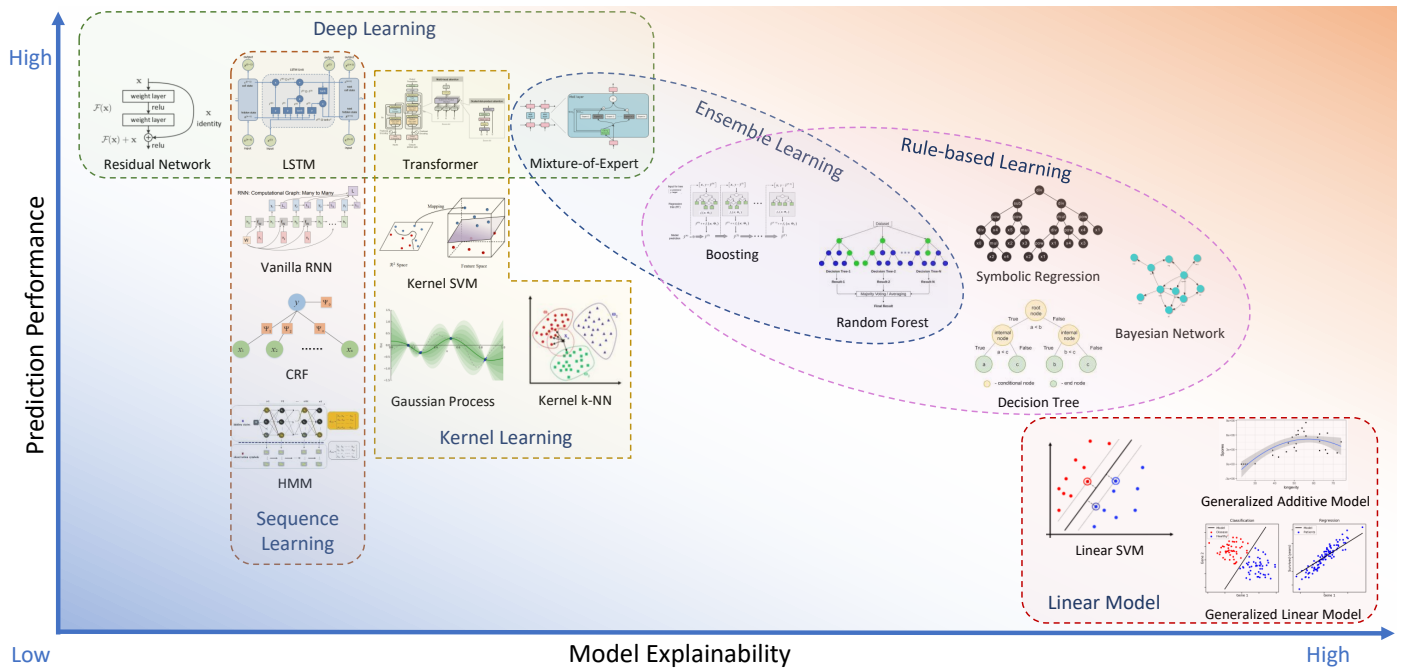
High

Prediction Performance

Low

Model Explainability

High

Deep Learning

x

weight layer

relu

weight layer

$\mathcal{F}(\mathbf{x})$

x identity

$\mathcal{F}(\mathbf{x}) + \mathbf{x}$

relu

Residual Network

LSTM

Transformer

Mixture-of-Expert

Ensemble Learning

Rule-based Learning

RNN: Computational Graph: Many to Many

Vanilla RNN

Mapping

Kernel SVM

Boosting

Random Forest

Symbolic Regression

Bayesian Network

CRF

root node

True

False

a > b

internal node

internal node

a > c

b < c

True

False

True

False

a

c

b

c

- conditional node

- end node

Decision Tree

Gaussian Process

Kernel k-NN

Kernel Learning

HMM

Sequence Learning

Linear SVM

Generalized Additive Model

Classification

Regression

Generalized Linear Model

Linear Model